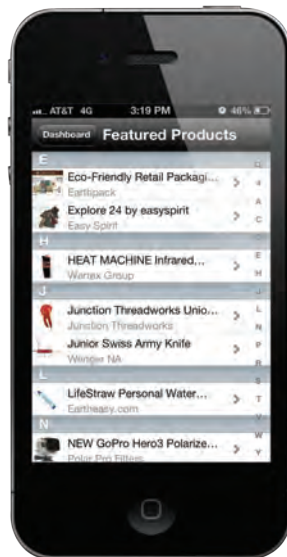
AT&T 4G 3:19 PM 46%

Dashboard Featured Products

E

Eco-Friendly Retail Packagi...
Earthpack

Explore 24 by easyspirit
Easy Spirit

H

HEAT MACHINE Infrared...
Wanex Group

J

Junction Threadworks Unio...
Junction Threadworks

Junior Swiss Army Knife
Wenger NA

L

LifeStraw Personal Water...
Eartheasy.com

N

NEW GoPro Hero3 Polarize...
Polar Pro Filters

A
C
E
H
J
L
N
P
R
T
V
W
Y